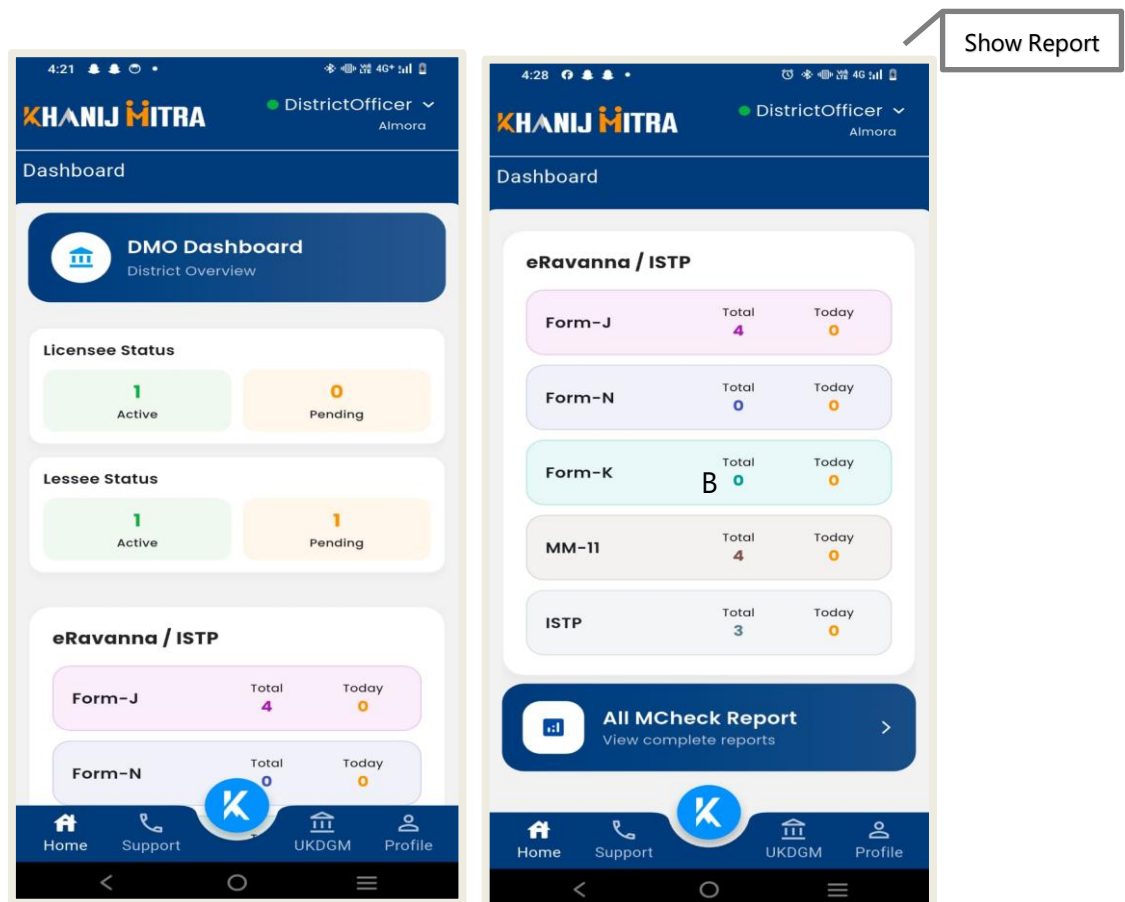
Show Report

4:21

KHANIJ MITRA
DistrictOfficer
Almora

Dashboard

DMO Dashboard
District Overview

Licensee Status
1
Active
0
Pending

Lessee Status
1
Active
1
Pending

eRavanna / ISTP

| | Total | Today |
|---|---|---|
| Form-J | 4 | 0 |
| Form-N | 0 | 0 |

Home Support UKDGM Profile

4:28

KHANIJ MITRA
DistrictOfficer
Almora

Dashboard

eRavanna / ISTP

| | Total | Today |
|---|---|---|
| Form-J | 4 | 0 |
| Form-N | 0 | 0 |
| Form-K | 0 | 0 |
| MM-11 | 4 | 0 |
| ISTP | 3 | 0 |

B

All MCheck Report
View complete reports

Home Support UKDGM Profile